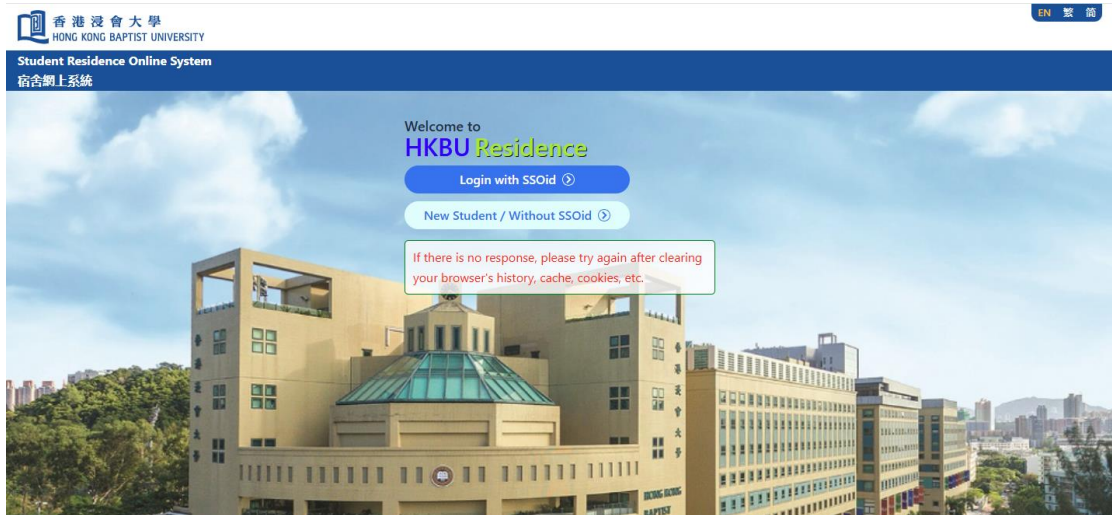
香港浸會大學
HONG KONG BAPTIST UNIVERSITY

EN 繁 简

Student Residence Online System
宿舍網上系統

Welcome to
HKBU Residence

Login with SSOid

New Student / Without SSOid

If there is no response, please try again after clearing your browser's history, cache, cookies, etc.

HONG KONG BAPTIST